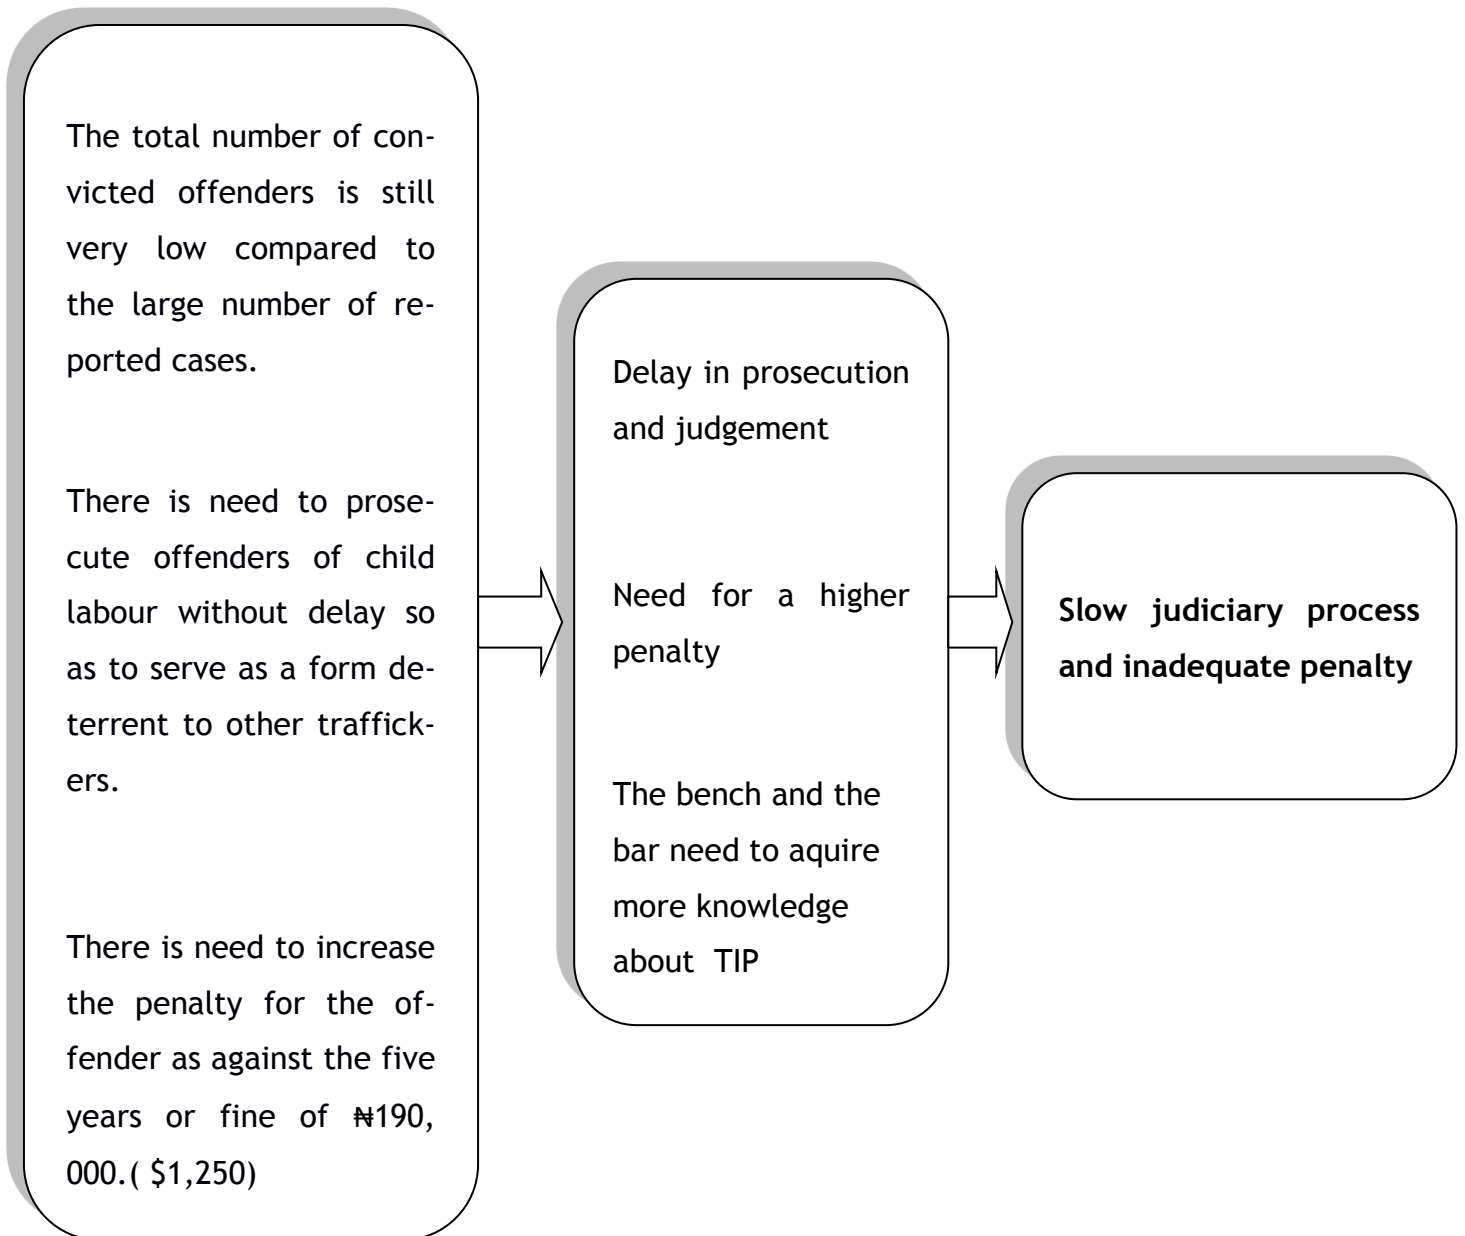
The total number of convicted offenders is still very low compared to the large number of reported cases.

There is need to prosecute offenders of child labour without delay so as to serve as a form deterrent to other traffickers.

There is need to increase the penalty for the offender as against the five years or fine of ₦190, 000.( \$1,250)

Delay in prosecution and judgement

Need for a higher penalty

The bench and the bar need to aquire more knowledge about TIP

Slow judiciary process and inadequate penalty